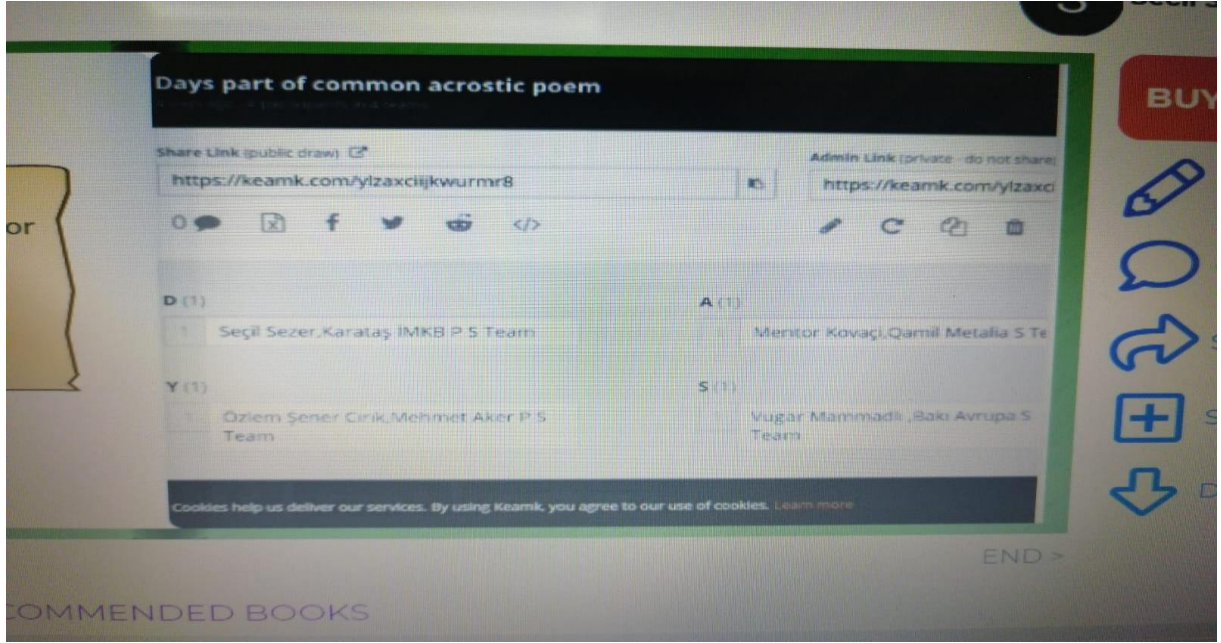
Days part of common acrostic poem
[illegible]

Share Link (public draw)
https://keamk.com/ylzaxciijkwurmr8

Admin Link (private - do not share)
https://keamk.com/ylzaxci

0

or

BUY

D (1)
1 Seçil Sezer,Karataş IMKB P S Team

A (1)
Mentor Kovaçi,Qamil Metalia S Te

Y (1)
1 Özlem Şener Cirik,Mehmet Aker P S Team

S (1)
Vugar Mammadli ,Bakı Avrupa S Team

Cookies help us deliver our services. By using Keamk, you agree to our use of cookies. Learn more

END >

OMMENDED BOOKS